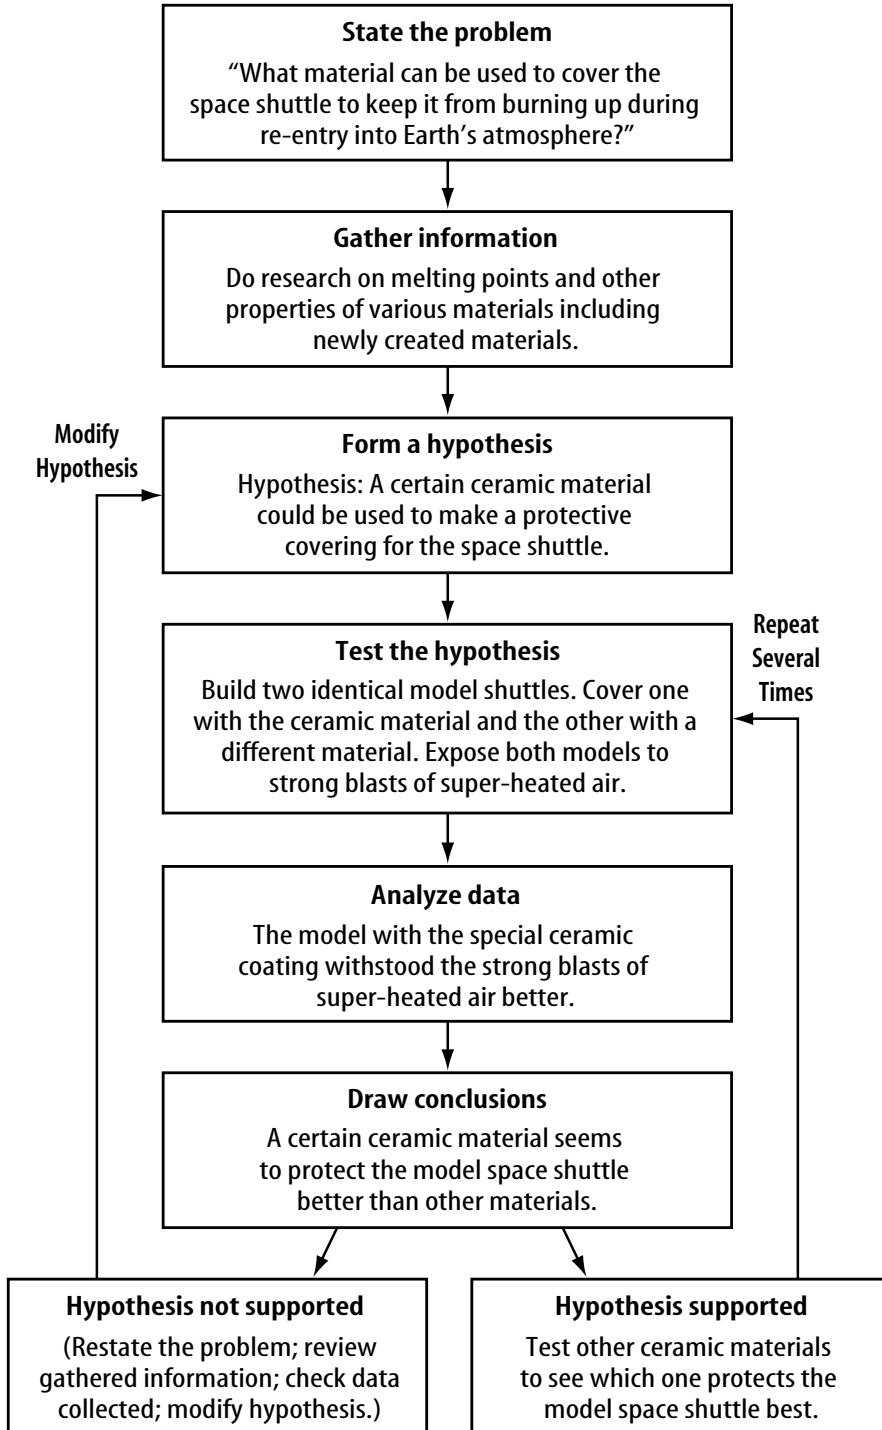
**State the problem**

"What material can be used to cover the space shuttle to keep it from burning up during re-entry into Earth's atmosphere?"

**Gather information**

Do research on melting points and other properties of various materials including newly created materials.

Modify Hypothesis

**Form a hypothesis**

Hypothesis: A certain ceramic material could be used to make a protective covering for the space shuttle.

**Test the hypothesis**

Build two identical model shuttles. Cover one with the ceramic material and the other with a different material. Expose both models to strong blasts of super-heated air.

Repeat Several Times

**Analyze data**

The model with the special ceramic coating withstood the strong blasts of super-heated air better.

**Draw conclusions**

A certain ceramic material seems to protect the model space shuttle better than other materials.

**Hypothesis not supported**

(Restate the problem; review gathered information; check data collected; modify hypothesis.)

**Hypothesis supported**

Test other ceramic materials to see which one protects the model space shuttle best.